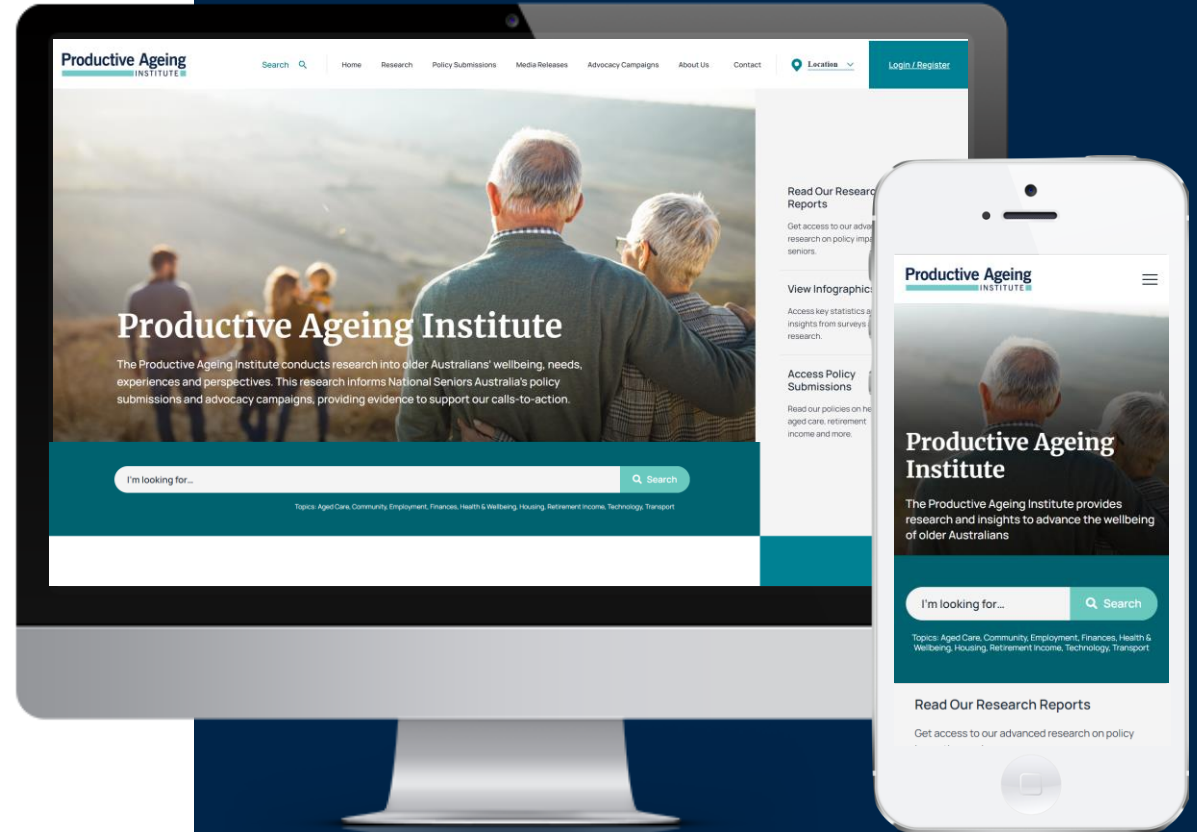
Productive Ageing INSTITUTE

Search

Home Research Policy Submissions Media Releases Advocacy Campaigns About Us Contact

Location

Login / Register

Productive Ageing Institute

The Productive Ageing Institute conducts research into older Australians' wellbeing, needs, experiences and perspectives. This research informs National Seniors Australia's policy submissions and advocacy campaigns, providing evidence to support our calls-to-action.

I'm looking for...

Search

Topics: Aged Care, Community, Employment, Finances, Health & Wellbeing, Housing, Retirement Income, Technology, Transport

Read Our Resear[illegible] Reports

Get access to our adva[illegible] research on policy impa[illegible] seniors.

View Infographic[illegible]

Access key statistics a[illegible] insights from surveys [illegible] research.

Access Policy Submissions

Read our policies on he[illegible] aged care, retirement income and more.

Productive Ageing INSTITUTE

Productive Ageing Institute

The Productive Ageing Institute provides research and insights to advance the wellbeing of older Australians

I'm looking for...

Search

Topics: Aged Care, Community, Employment, Finances, Health & Wellbeing, Housing, Retirement Income, Technology, Transport

Read Our Research Reports

Get access to our advanced research on policy